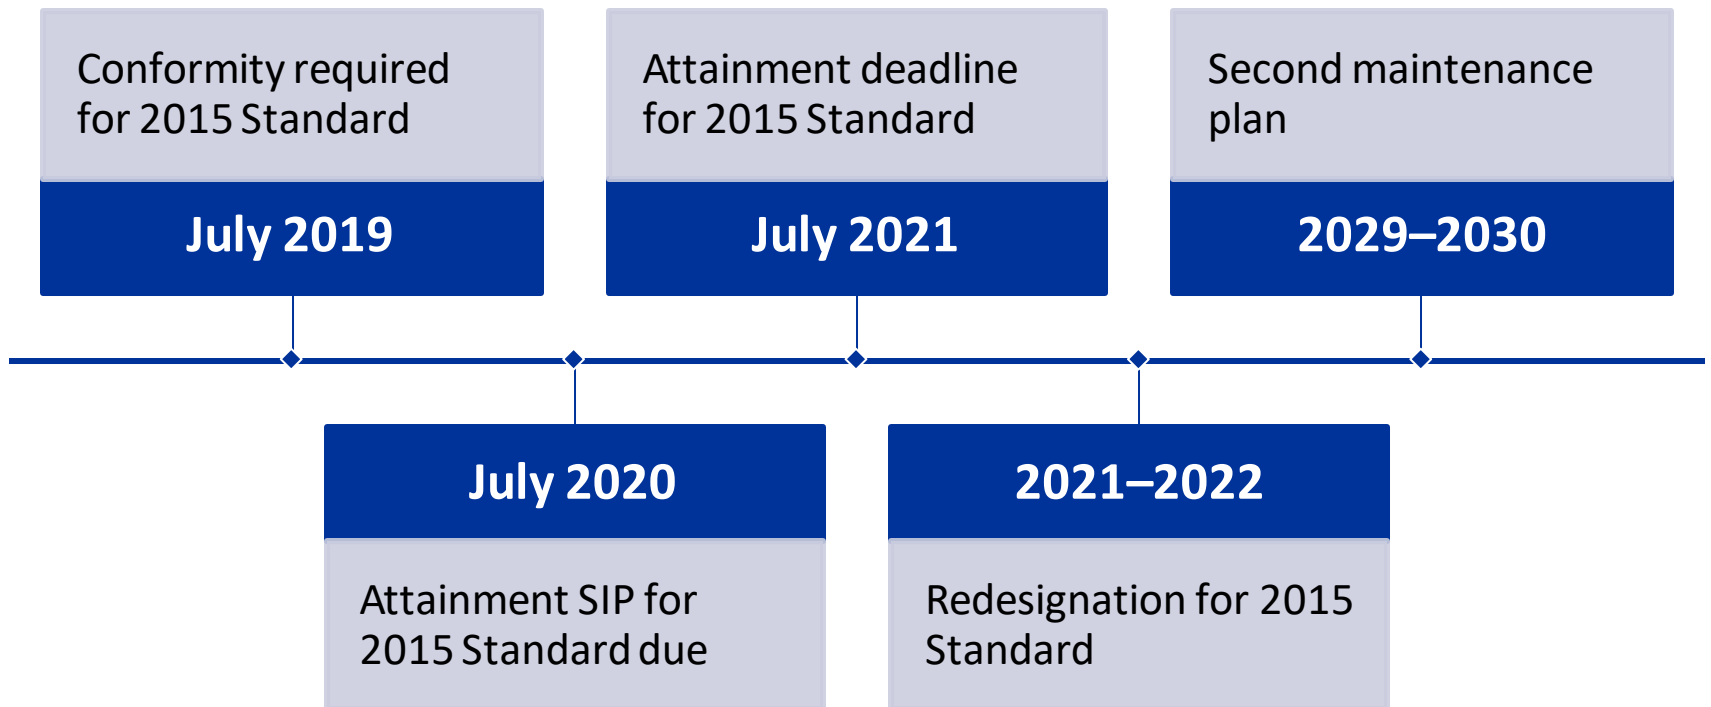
Conformity required for 2015 Standard

July 2019

Attainment deadline for 2015 Standard

July 2021

Second maintenance plan

2029–2030

July 2020

Attainment SIP for 2015 Standard due

2021–2022

Redesignation for 2015 Standard